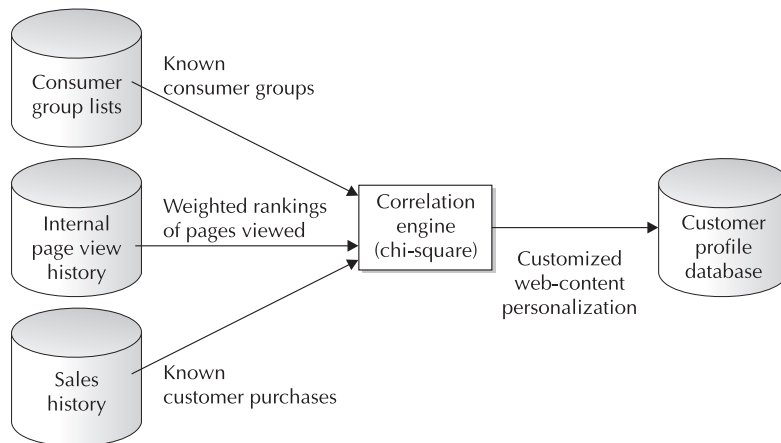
Consumer group lists

Known consumer groups

Internal page view history

Weighted rankings of pages viewed

Sales history

Known customer purchases

Correlation engine (chi-square)

Customized web-content personalization

Customer profile database